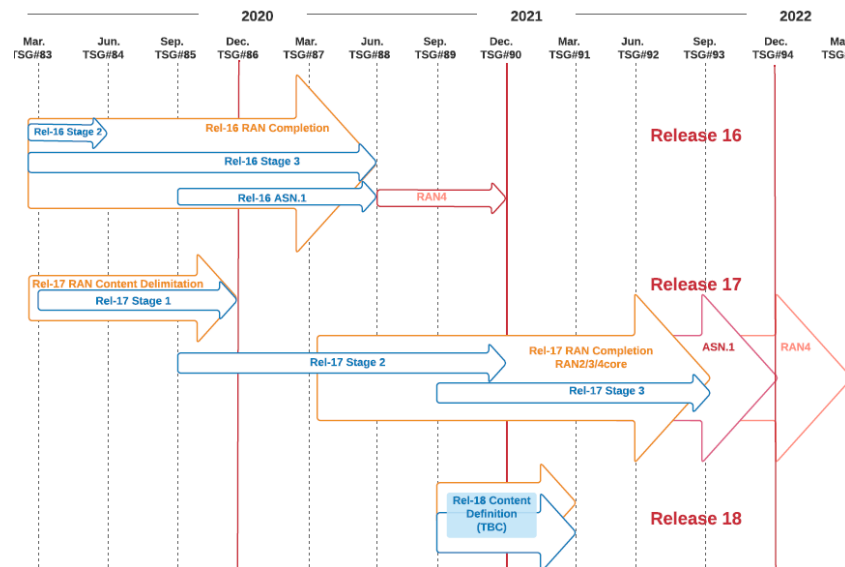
2020

2021

2022

Mar. TSG#83

Jun. TSG#84

Sep. TSG#85

Dec. TSG#86

Mar. TSG#87

Jun. TSG#88

Sep. TSG#89

Dec. TSG#90

Mar. TSG#91

Jun. TSG#92

Sep. TSG#93

Dec. TSG#94

Ma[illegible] TSG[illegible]

Rel-16 Stage 2

Rel-16 RAN Completion

Release 16

Rel-16 Stage 3

Rel-16 ASN.1

RAN4

Rel-17 RAN Content Delimitation

Release 17

Rel-17 Stage 1

ASN.1

RAN4

Rel-17 RAN Completion RAN2/3/4core

Rel-17 Stage 2

Rel-17 Stage 3

Rel-18 Content Definition (TBC)

Release 18